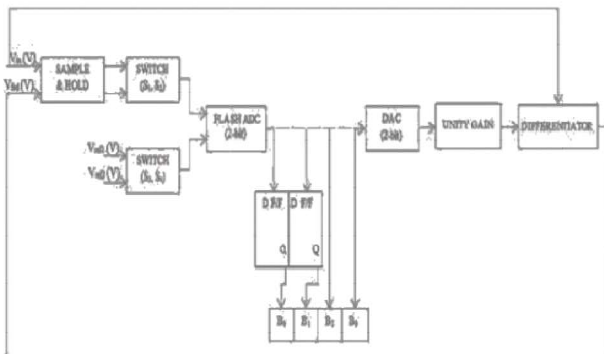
$V_{in}(V)$
$V_{bk}(V)$
SAMPLE & HOLD
SWITCH ($S_1, S_2$)
$V_{ref1}(V)$
$V_{ref2}(V)$
SWITCH ($S_3, S_4$)
FLASH ADC (2-bit)
DAC (2-bit)
UNITY GAIN
DIFFERENTIATOR
D F/F
Q
D F/F
Q
$B_3$
$B_2$
$B_1$
$B_0$